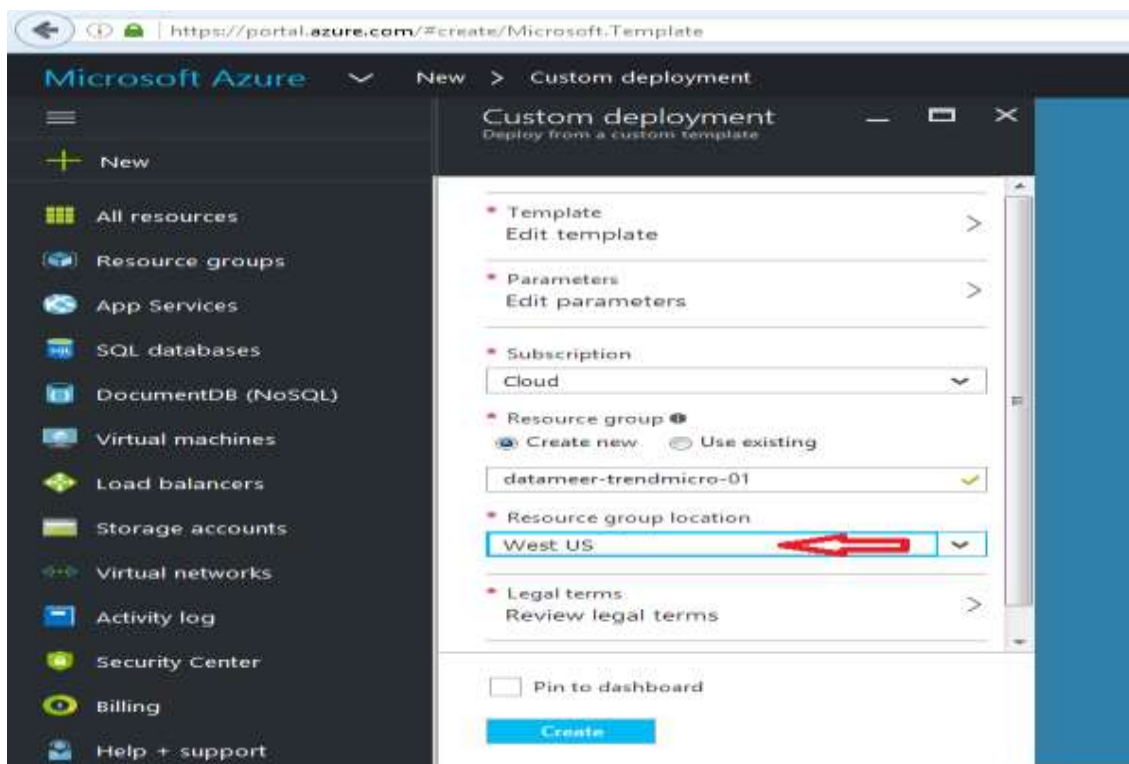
https://portal.azure.com/#create/Microsoft.Template

Microsoft Azure New > Custom deployment

New

All resources
Resource groups
App Services
SQL databases
DocumentDB (NoSQL)
Virtual machines
Load balancers
Storage accounts
Virtual networks
Activity log
Security Center
Billing
Help + support

Custom deployment
Deploy from a custom template

* Template
Edit template

* Parameters
Edit parameters

* Subscription
Cloud

* Resource group
Create new Use existing

datameer-trendmicro-01

* Resource group location
West US

* Legal terms
Review legal terms

Pin to dashboard

Create